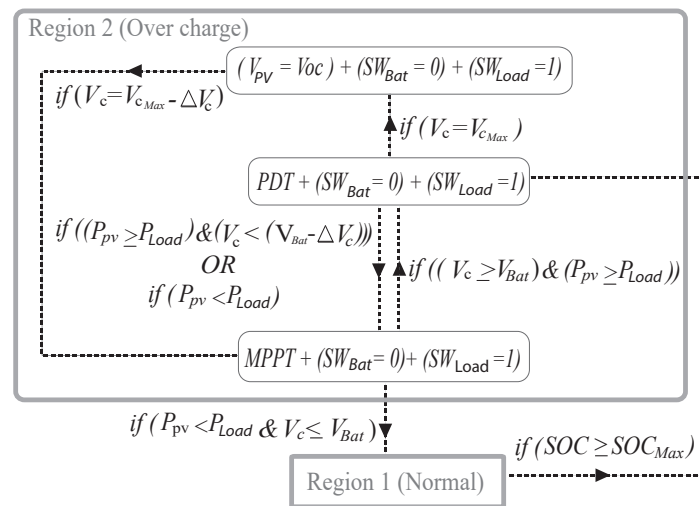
Region 2 (Over charge)

$(V_{PV} = Voc) + (SW_{Bat} = 0) + (SW_{Load} = 1)$

$if\ (V_c = V_{c_{Max}} - \triangle V_c)$

$if\ (V_c = V_{c_{Max}})$

$PDT + (SW_{Bat} = 0) + (SW_{Load} = 1)$

$if\ ((P_{pv} \geq P_{Load}) \& (V_c < (V_{Bat} - \triangle V_c)))$
OR
$if\ (P_{pv} < P_{Load})$

$if\ ((V_c \geq V_{Bat}) \& (P_{pv} \geq P_{Load}))$

$MPPT + (SW_{Bat} = 0) + (SW_{Load} = 1)$

$if\ (P_{pv} < P_{Load} \ \&\ V_c \leq V_{Bat})$

$if\ (SOC \geq SOC_{Max})$

Region 1 (Normal)